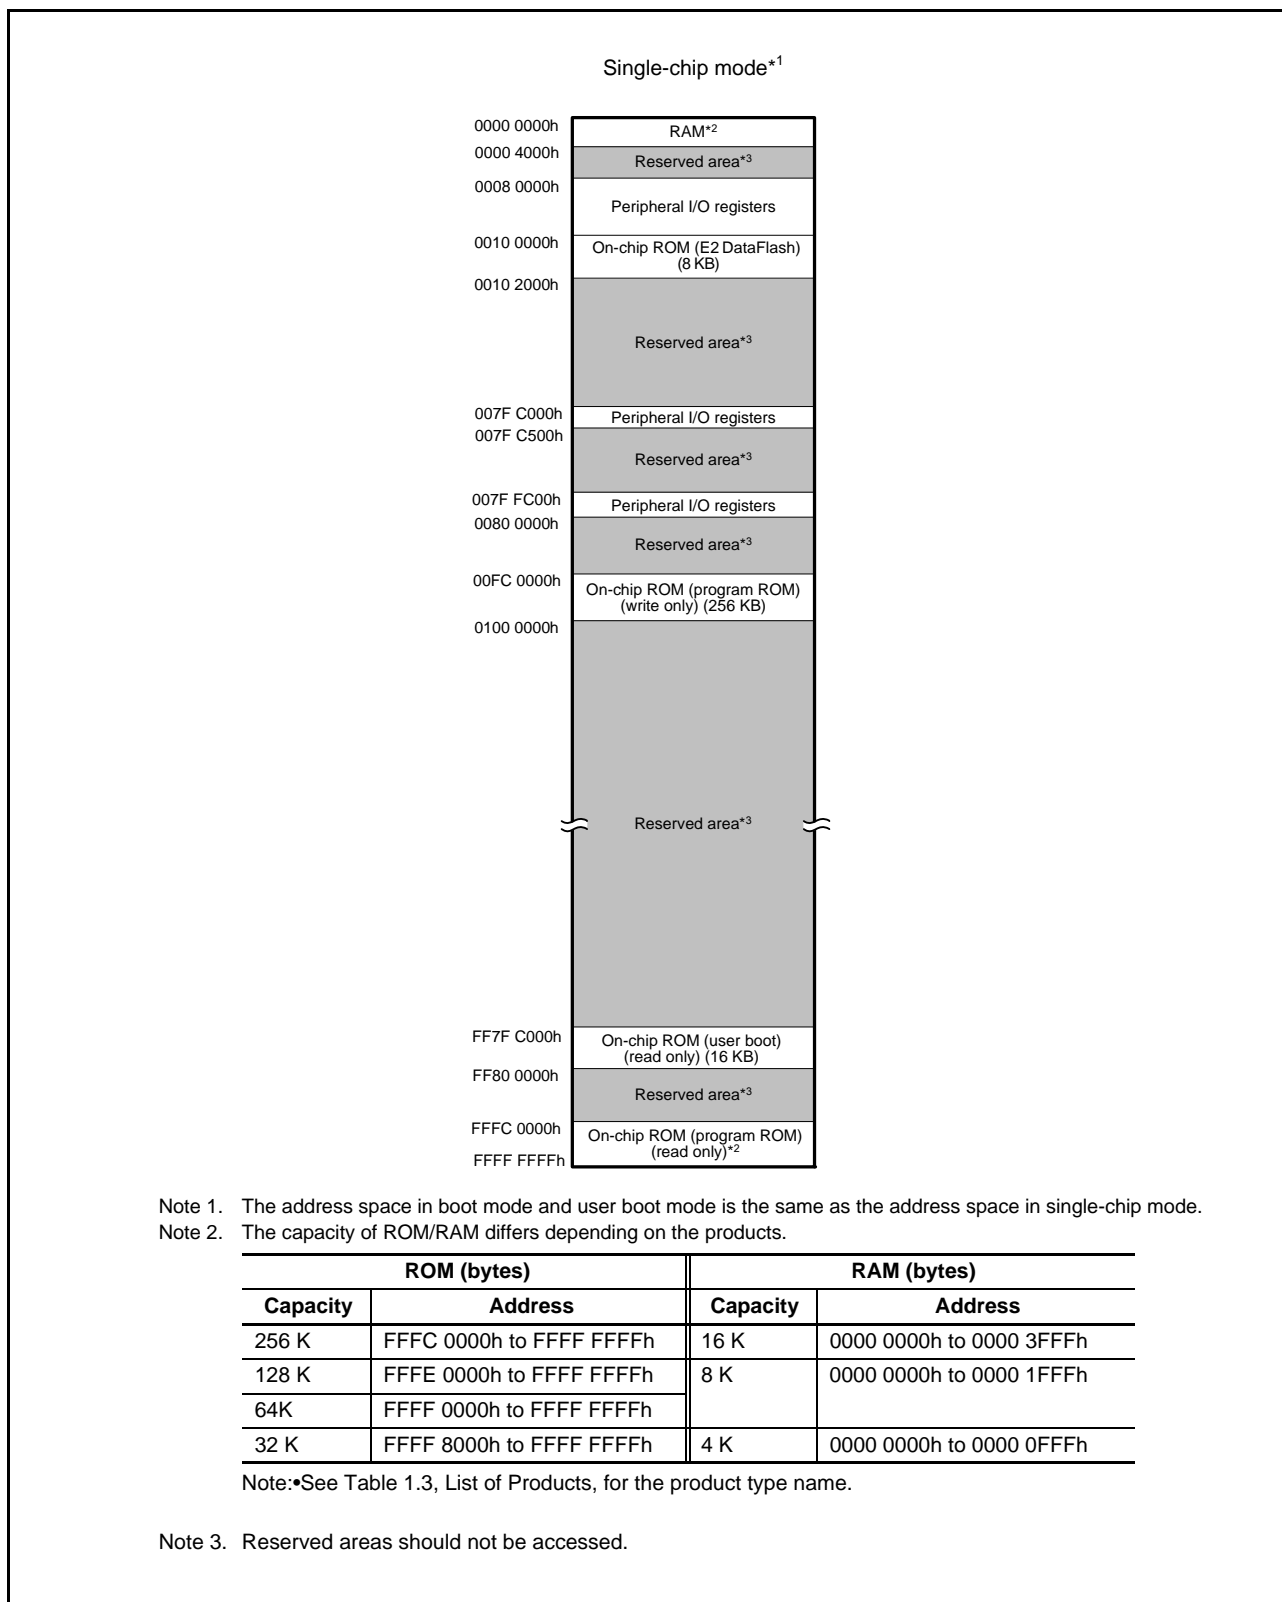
Single-chip mode$^{*1}$

0000 0000h
RAM$^{*2}$
0000 4000h
Reserved area$^{*3}$
0008 0000h
Peripheral I/O registers
0010 0000h
On-chip ROM (E2 DataFlash) (8 KB)
0010 2000h
Reserved area$^{*3}$
007F C000h
Peripheral I/O registers
007F C500h
Reserved area$^{*3}$
007F FC00h
Peripheral I/O registers
0080 0000h
Reserved area$^{*3}$
00FC 0000h
On-chip ROM (program ROM) (write only) (256 KB)
0100 0000h
Reserved area$^{*3}$
FF7F C000h
On-chip ROM (user boot) (read only) (16 KB)
FF80 0000h
Reserved area$^{*3}$
FFFC 0000h
On-chip ROM (program ROM) (read only)$^{*2}$
FFFF FFFFh

Note 1. The address space in boot mode and user boot mode is the same as the address space in single-chip mode.
Note 2. The capacity of ROM/RAM differs depending on the products.

| ROM (bytes) | | RAM (bytes) | |
|---|---|---|---|
| Capacity | Address | Capacity | Address |
| 256 K | FFFC 0000h to FFFF FFFFh | 16 K | 0000 0000h to 0000 3FFFh |
| 128 K | FFFE 0000h to FFFF FFFFh | 8 K | 0000 0000h to 0000 1FFFh |
| 64K | FFFF 0000h to FFFF FFFFh | | |
| 32 K | FFFF 8000h to FFFF FFFFh | 4 K | 0000 0000h to 0000 0FFFh |

Note:•See Table 1.3, List of Products, for the product type name.

Note 3. Reserved areas should not be accessed.